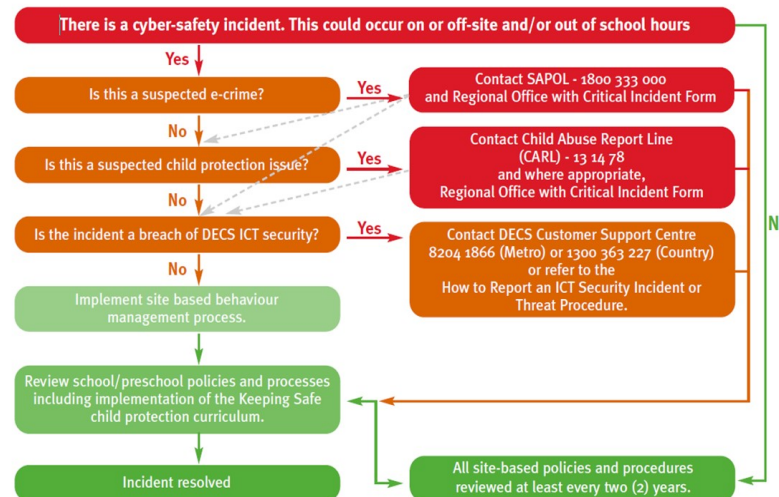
There is a cyber-safety incident. This could occur on or off-site and/or out of school hours

Yes

Is this a suspected e-crime?

Yes

Contact SAPOL - 1800 333 000 and Regional Office with Critical Incident Form

No

Is this a suspected child protection issue?

Yes

Contact Child Abuse Report Line (CARL) - 13 14 78 and where appropriate, Regional Office with Critical Incident Form

No

Is the incident a breach of DECS ICT security?

Yes

Contact DECS Customer Support Centre 8204 1866 (Metro) or 1300 363 227 (Country) or refer to the How to Report an ICT Security Incident or Threat Procedure.

No

Implement site based behaviour management process.

Review school/preschool policies and processes including implementation of the Keeping Safe child protection curriculum.

N

Incident resolved

All site-based policies and procedures reviewed at least every two (2) years.